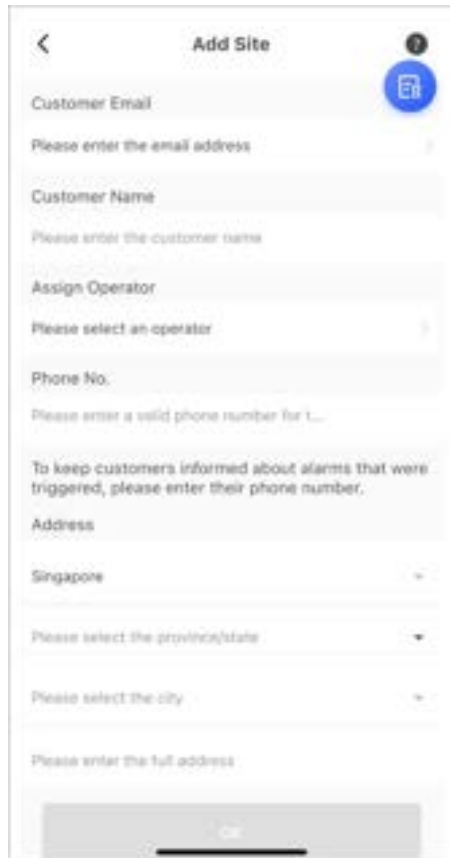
Add Site

Customer Email

Please enter the email address

Customer Name

Please enter the customer name

Assign Operator

Please select an operator

Phone No.

Please enter a valid phone number for t...

To keep customers informed about alarms that were triggered, please enter their phone number.

Address

Singapore

Please select the province/state

Please select the city

Please enter the full address

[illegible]